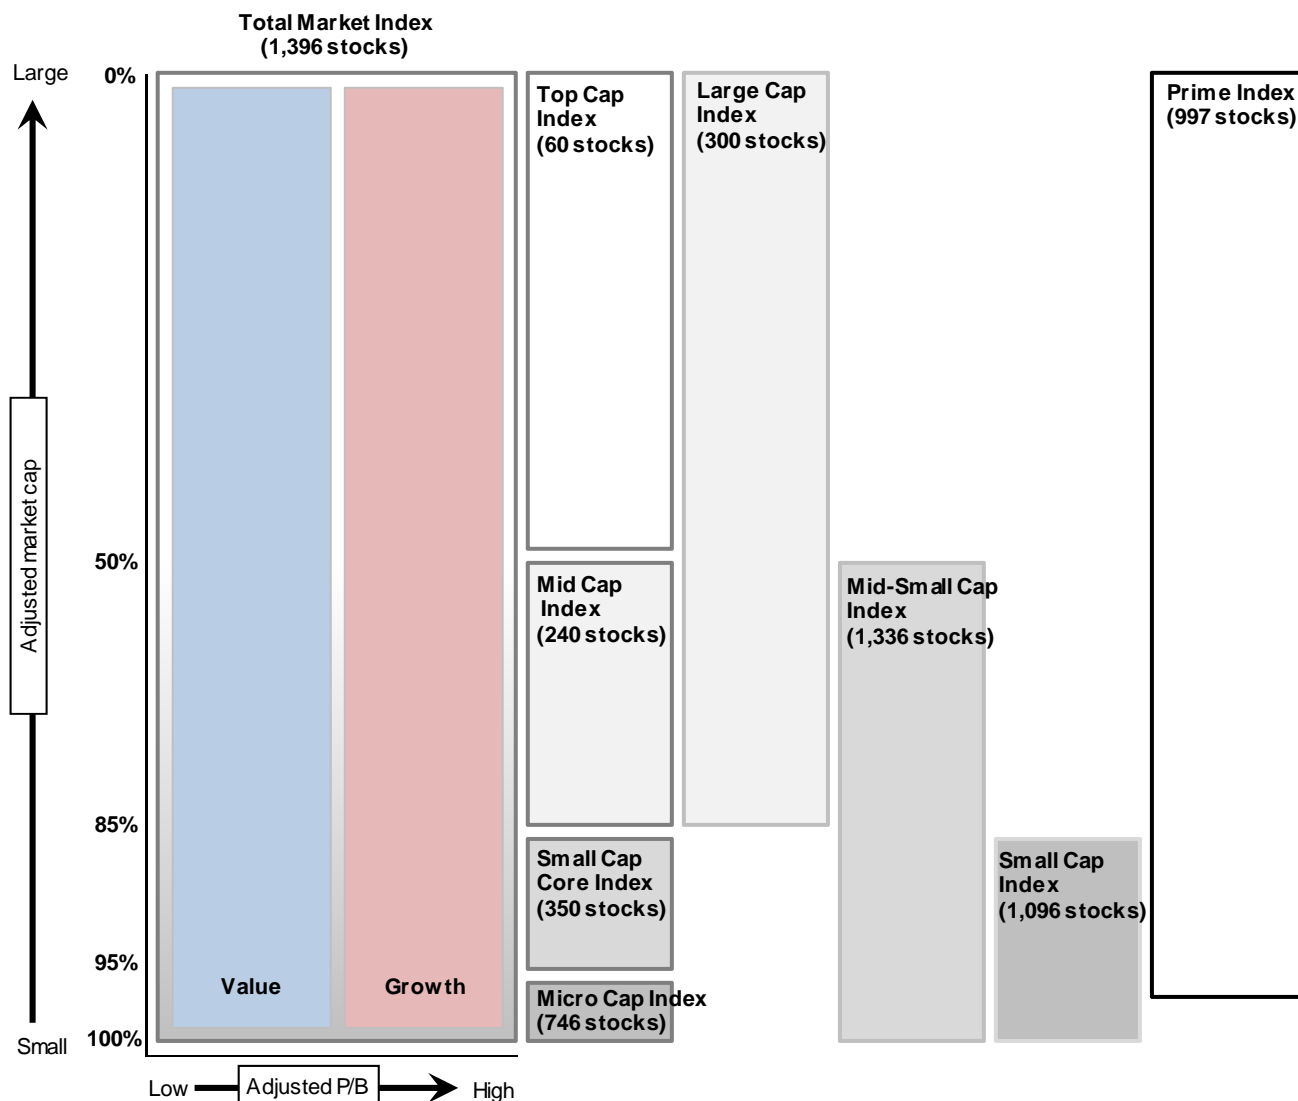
Total Market Index
(1,396 stocks)

Large

Adjusted market cap

Small

0%

50%

85%

95%

100%

Value

Growth

Low Adjusted P/B High

Top Cap Index
(60 stocks)

Mid Cap Index
(240 stocks)

Small Cap Core Index
(350 stocks)

Micro Cap Index
(746 stocks)

Large Cap Index
(300 stocks)

Mid-Small Cap Index
(1,336 stocks)

Small Cap Index
(1,096 stocks)

Prime Index
(997 stocks)